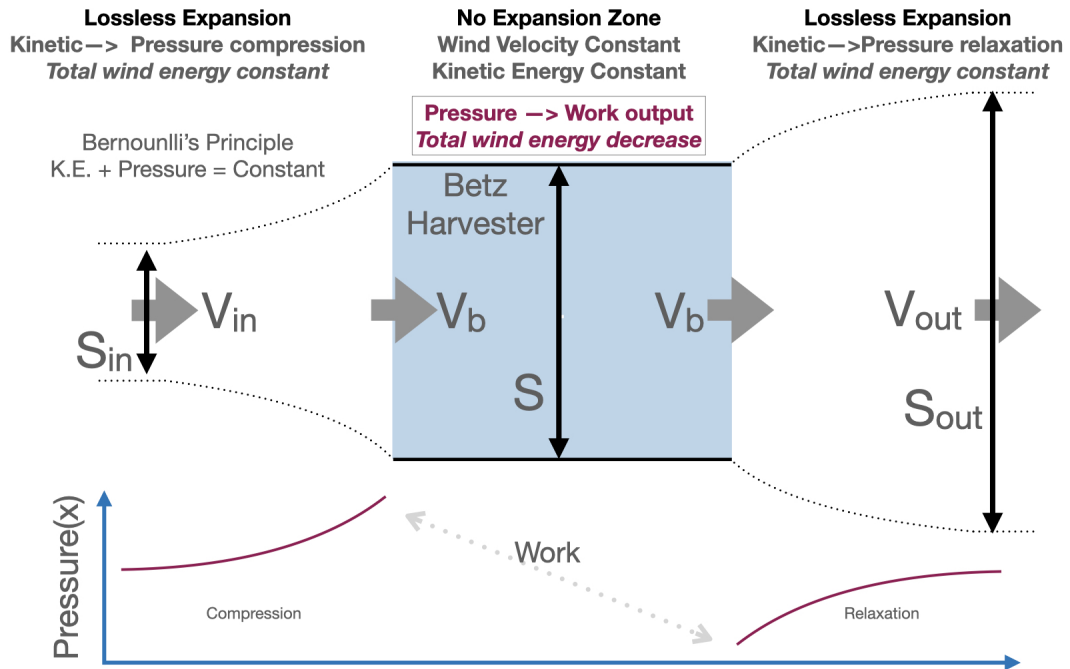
Lossless Expansion
Kinetic—> Pressure compression
*Total wind energy constant*

No Expansion Zone
Wind Velocity Constant
Kinetic Energy Constant

Lossless Expansion
Kinetic—>Pressure relaxation
*Total wind energy constant*

Pressure —> Work output
*Total wind energy decrease*

Bernounlli's Principle
K.E. + Pressure = Constant

Betz Harvester

$V_{in}$

$S_{in}$

$V_b$

$V_b$

S

$V_{out}$

$S_{out}$

Pressure(x)

Work

Compression

Relaxation